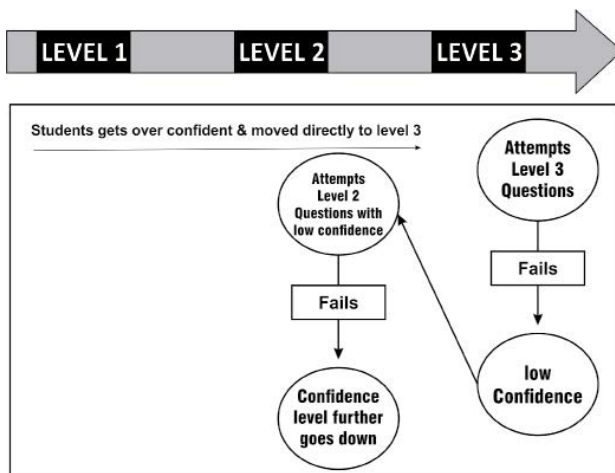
LEVEL 1 LEVEL 2 LEVEL 3

Students gets over confident & moved directly to level 3

Attempts Level 3 Questions

Fails

low Confidence

Attempts Level 2 Questions with low confidence

Fails

Confidence level further goes down